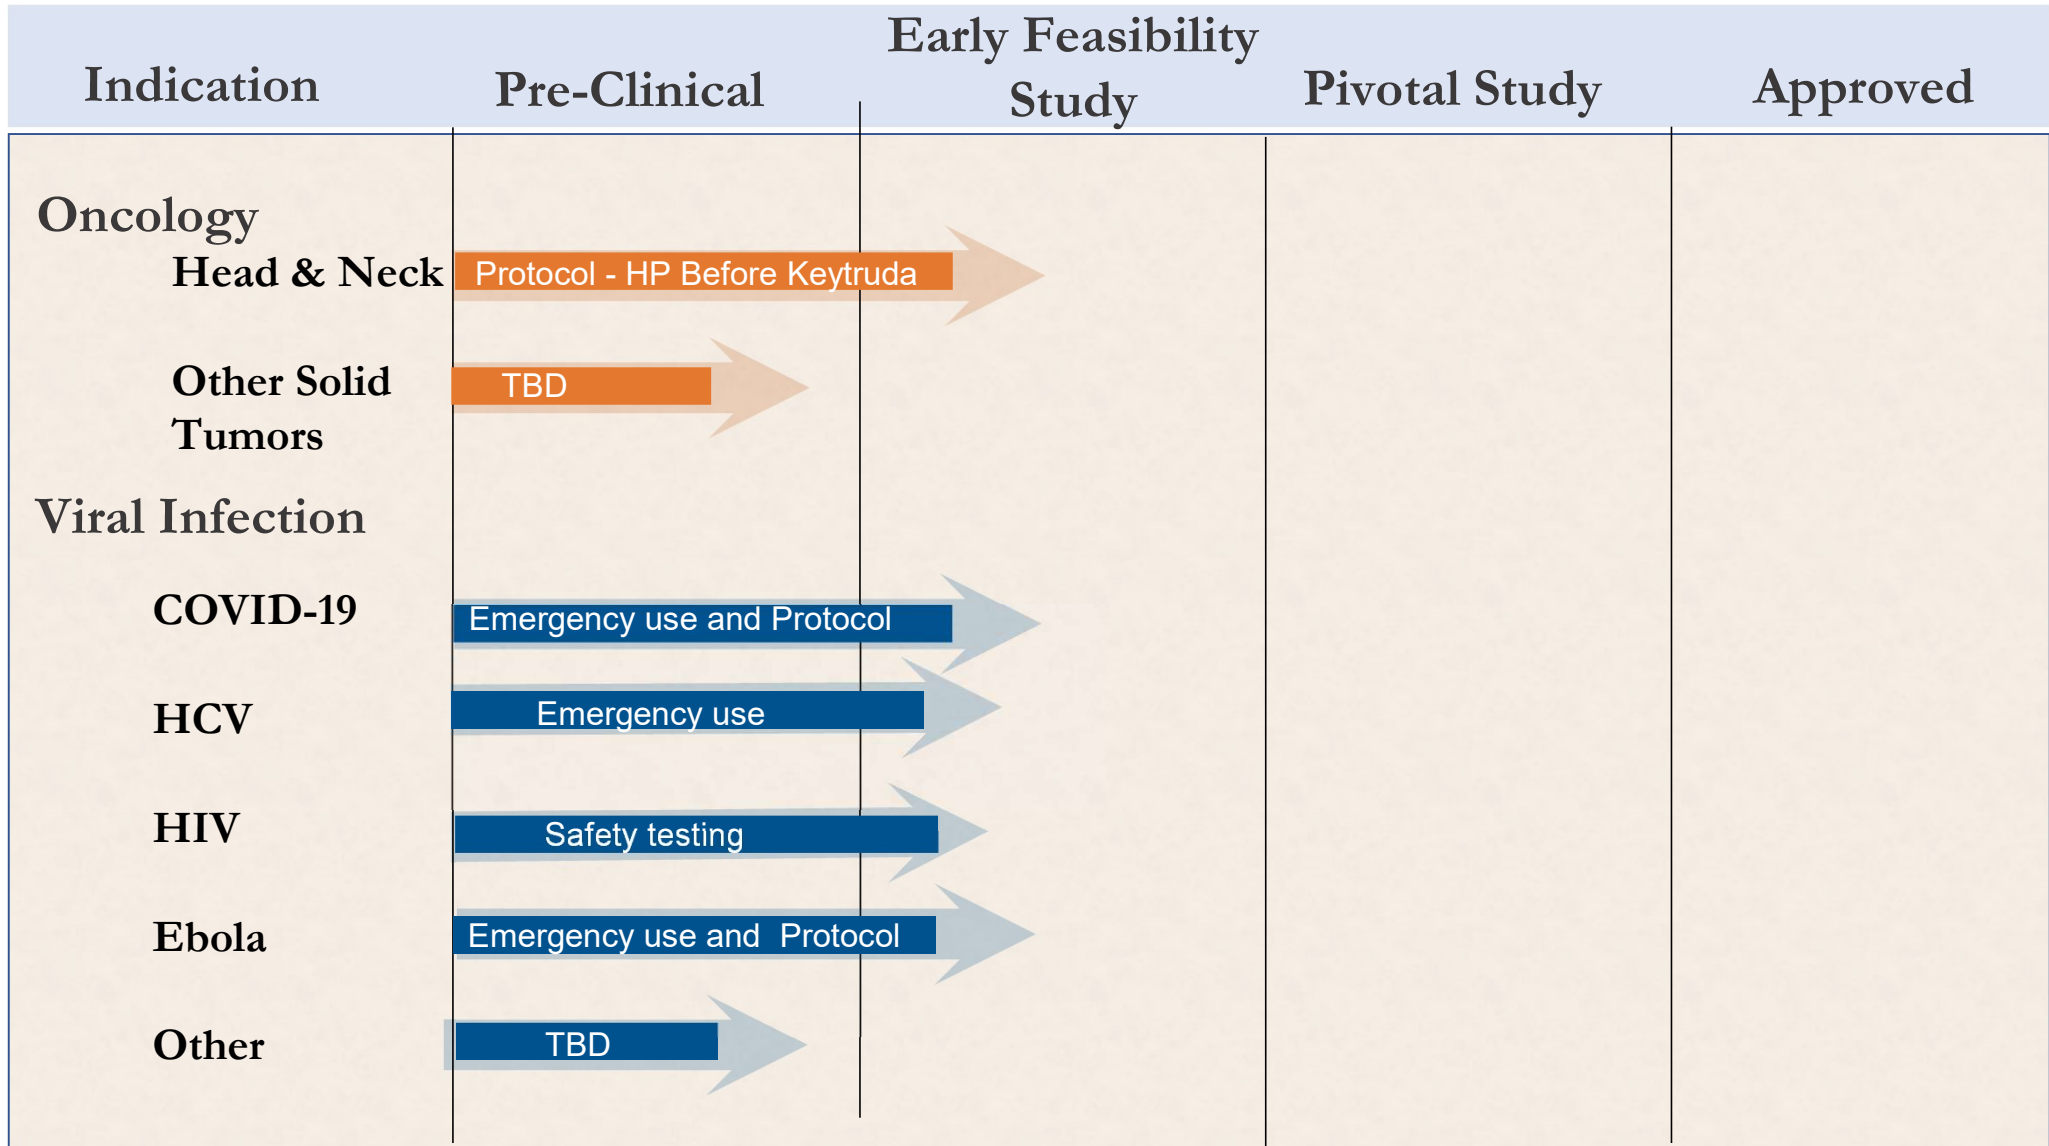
| Indication | Pre-Clinical | Early Feasibility Study | Pivotal Study | Approved |
|---|---|---|---|---|

Oncology

Head & Neck — Protocol - HP Before Keytruda

Other Solid Tumors — TBD

Viral Infection

COVID-19 — Emergency use and Protocol

HCV — Emergency use

HIV — Safety testing

Ebola — Emergency use and Protocol

Other — TBD